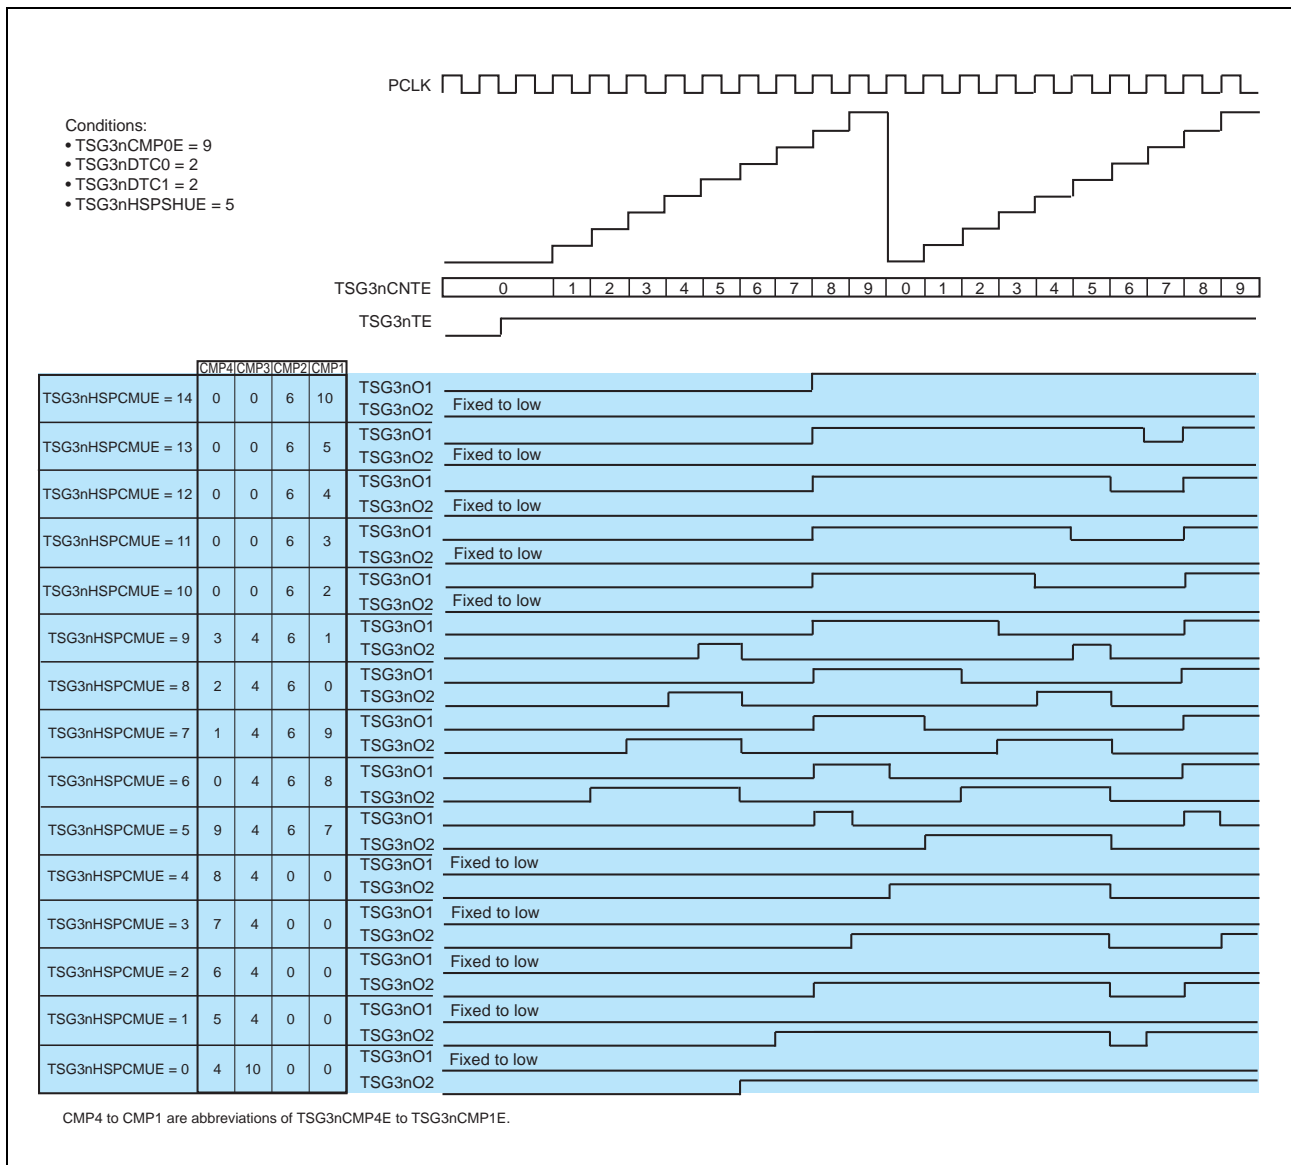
PCLK

Conditions:
• TSG3nCMP0E = 9
• TSG3nDTC0 = 2
• TSG3nDTC1 = 2
• TSG3nHSPSHUE = 5

TSG3nCNTE 0 1 2 3 4 5 6 7 8 9 0 1 2 3 4 5 6 7 8 9

TSG3nTE

| | CMP4 | CMP3 | CMP2 | CMP1 |
|---|---|---|---|---|
| TSG3nHSPCMUE = 14 | 0 | 0 | 6 | 10 |
| TSG3nHSPCMUE = 13 | 0 | 0 | 6 | 5 |
| TSG3nHSPCMUE = 12 | 0 | 0 | 6 | 4 |
| TSG3nHSPCMUE = 11 | 0 | 0 | 6 | 3 |
| TSG3nHSPCMUE = 10 | 0 | 0 | 6 | 2 |
| TSG3nHSPCMUE = 9 | 3 | 4 | 6 | 1 |
| TSG3nHSPCMUE = 8 | 2 | 4 | 6 | 0 |
| TSG3nHSPCMUE = 7 | 1 | 4 | 6 | 9 |
| TSG3nHSPCMUE = 6 | 0 | 4 | 6 | 8 |
| TSG3nHSPCMUE = 5 | 9 | 4 | 6 | 7 |
| TSG3nHSPCMUE = 4 | 8 | 4 | 0 | 0 |
| TSG3nHSPCMUE = 3 | 7 | 4 | 0 | 0 |
| TSG3nHSPCMUE = 2 | 6 | 4 | 0 | 0 |
| TSG3nHSPCMUE = 1 | 5 | 4 | 0 | 0 |
| TSG3nHSPCMUE = 0 | 4 | 10 | 0 | 0 |

TSG3nO1
TSG3nO2 Fixed to low
TSG3nO1
TSG3nO2 Fixed to low
TSG3nO1
TSG3nO2 Fixed to low
TSG3nO1
TSG3nO2 Fixed to low
TSG3nO1
TSG3nO2 Fixed to low
TSG3nO1
TSG3nO2
TSG3nO1
TSG3nO2
TSG3nO1
TSG3nO2
TSG3nO1
TSG3nO2
TSG3nO1
TSG3nO2
TSG3nO1 Fixed to low
TSG3nO2
TSG3nO1 Fixed to low
TSG3nO2
TSG3nO1 Fixed to low
TSG3nO2
TSG3nO1 Fixed to low
TSG3nO2
TSG3nO1 Fixed to low
TSG3nO2

CMP4 to CMP1 are abbreviations of TSG3nCMP4E to TSG3nCMP1E.